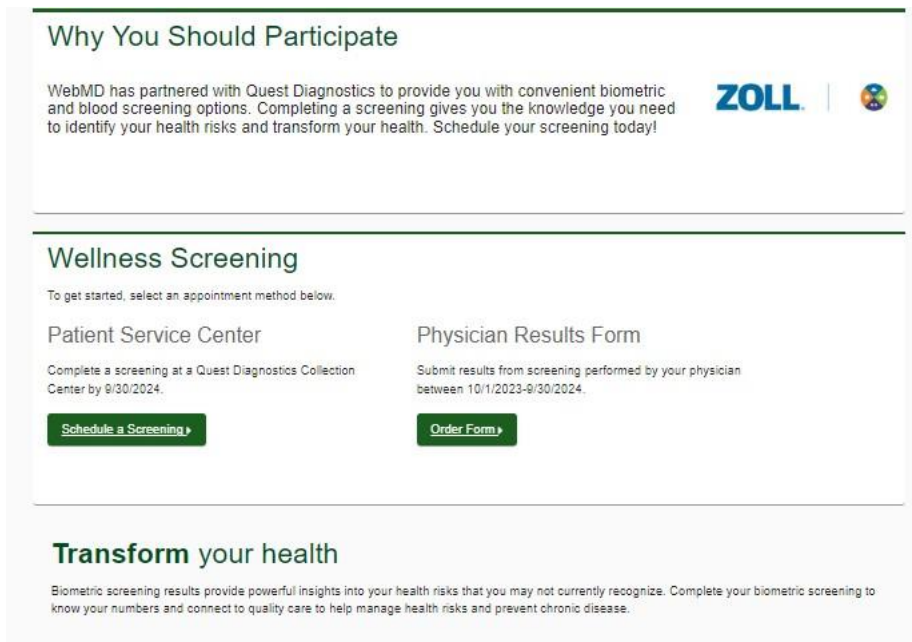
Why You Should Participate

WebMD has partnered with Quest Diagnostics to provide you with convenient biometric and blood screening options. Completing a screening gives you the knowledge you need to identify your health risks and transform your health. Schedule your screening today!

ZOLL.

Wellness Screening

To get started, select an appointment method below.

Patient Service Center

Complete a screening at a Quest Diagnostics Collection Center by 9/30/2024.

Schedule a Screening ▸

Physician Results Form

Submit results from screening performed by your physician between 10/1/2023-9/30/2024.

Order Form ▸

Transform your health

Biometric screening results provide powerful insights into your health risks that you may not currently recognize. Complete your biometric screening to know your numbers and connect to quality care to help manage health risks and prevent chronic disease.